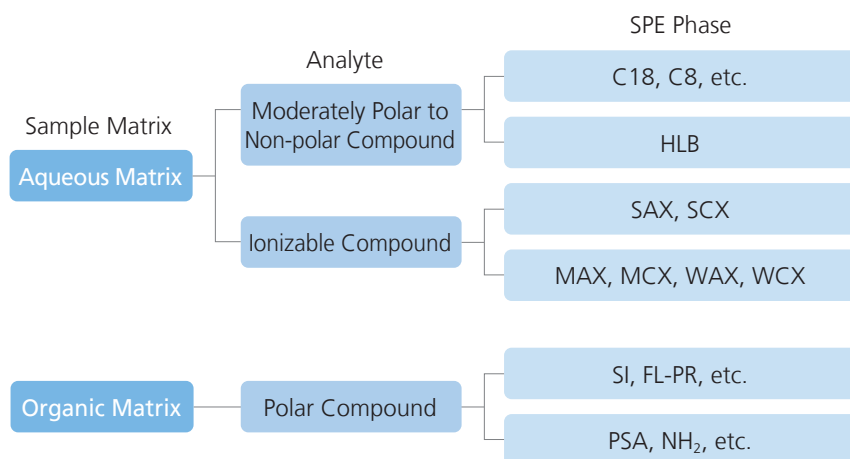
Sample Matrix

Analyte

SPE Phase

Aqueous Matrix

Moderately Polar to Non-polar Compound

C18, C8, etc.

HLB

Ionizable Compound

SAX, SCX

MAX, MCX, WAX, WCX

Organic Matrix

Polar Compound

SI, FL-PR, etc.

PSA, $NH_2$, etc.